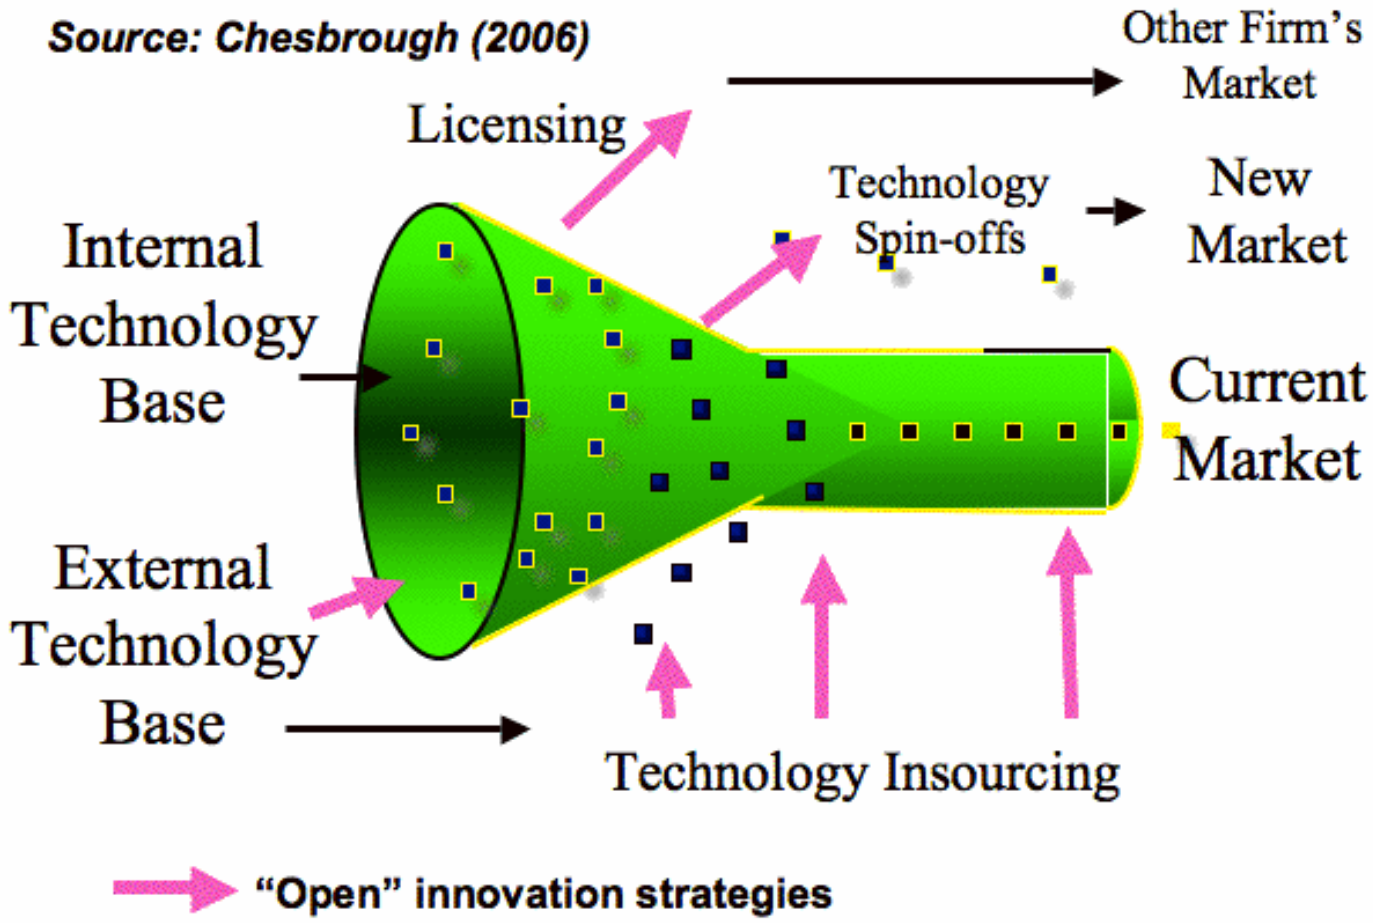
Source: Chesbrough (2006)

Other Firm's Market

Licensing

Technology Spin-offs

New Market

Internal Technology Base

Current Market

External Technology Base

Technology Insourcing

"Open" innovation strategies